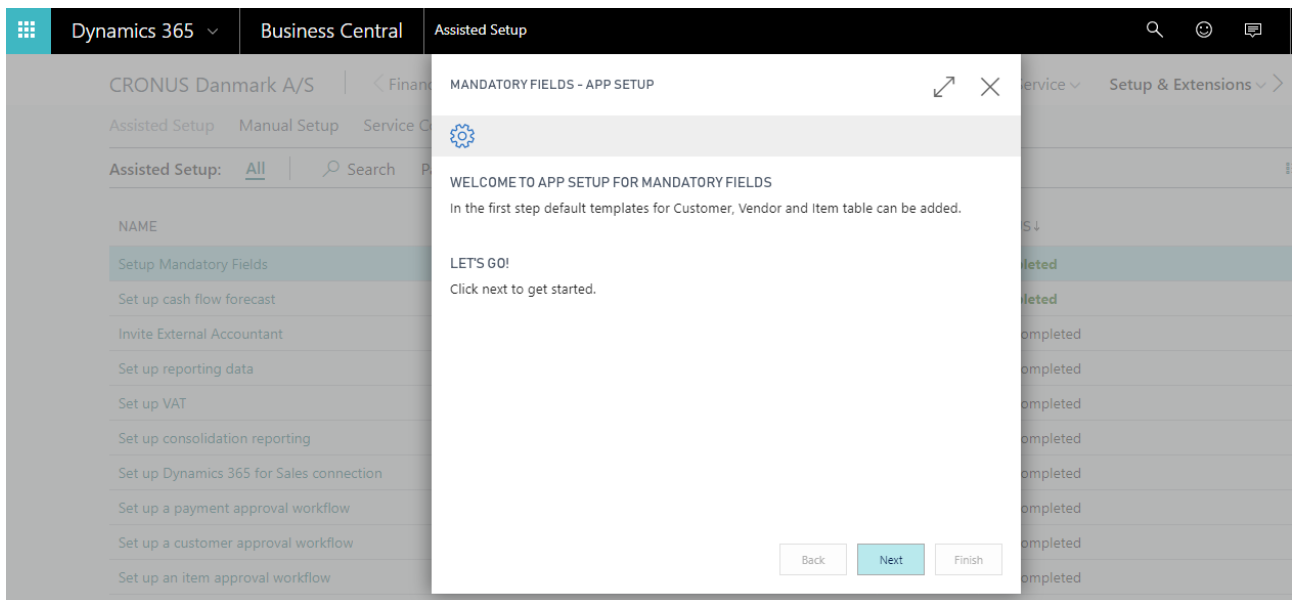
Dynamics 365 Business Central Assisted Setup

CRONUS Danmark A/S Financ

Service Setup & Extensions

Assisted Setup Manual Setup Service C

Assisted Setup: All Search P

NAME

Setup Mandatory Fields
Set up cash flow forecast
Invite External Accountant
Set up reporting data
Set up VAT
Set up consolidation reporting
Set up Dynamics 365 for Sales connection
Set up a payment approval workflow
Set up a customer approval workflow
Set up an item approval workflow

S↓
pleted
pleted
ompleted
ompleted
ompleted
ompleted
ompleted
ompleted
ompleted
ompleted

MANDATORY FIELDS - APP SETUP

WELCOME TO APP SETUP FOR MANDATORY FIELDS
In the first step default templates for Customer, Vendor and Item table can be added.

LET'S GO!
Click next to get started.

Back Next Finish